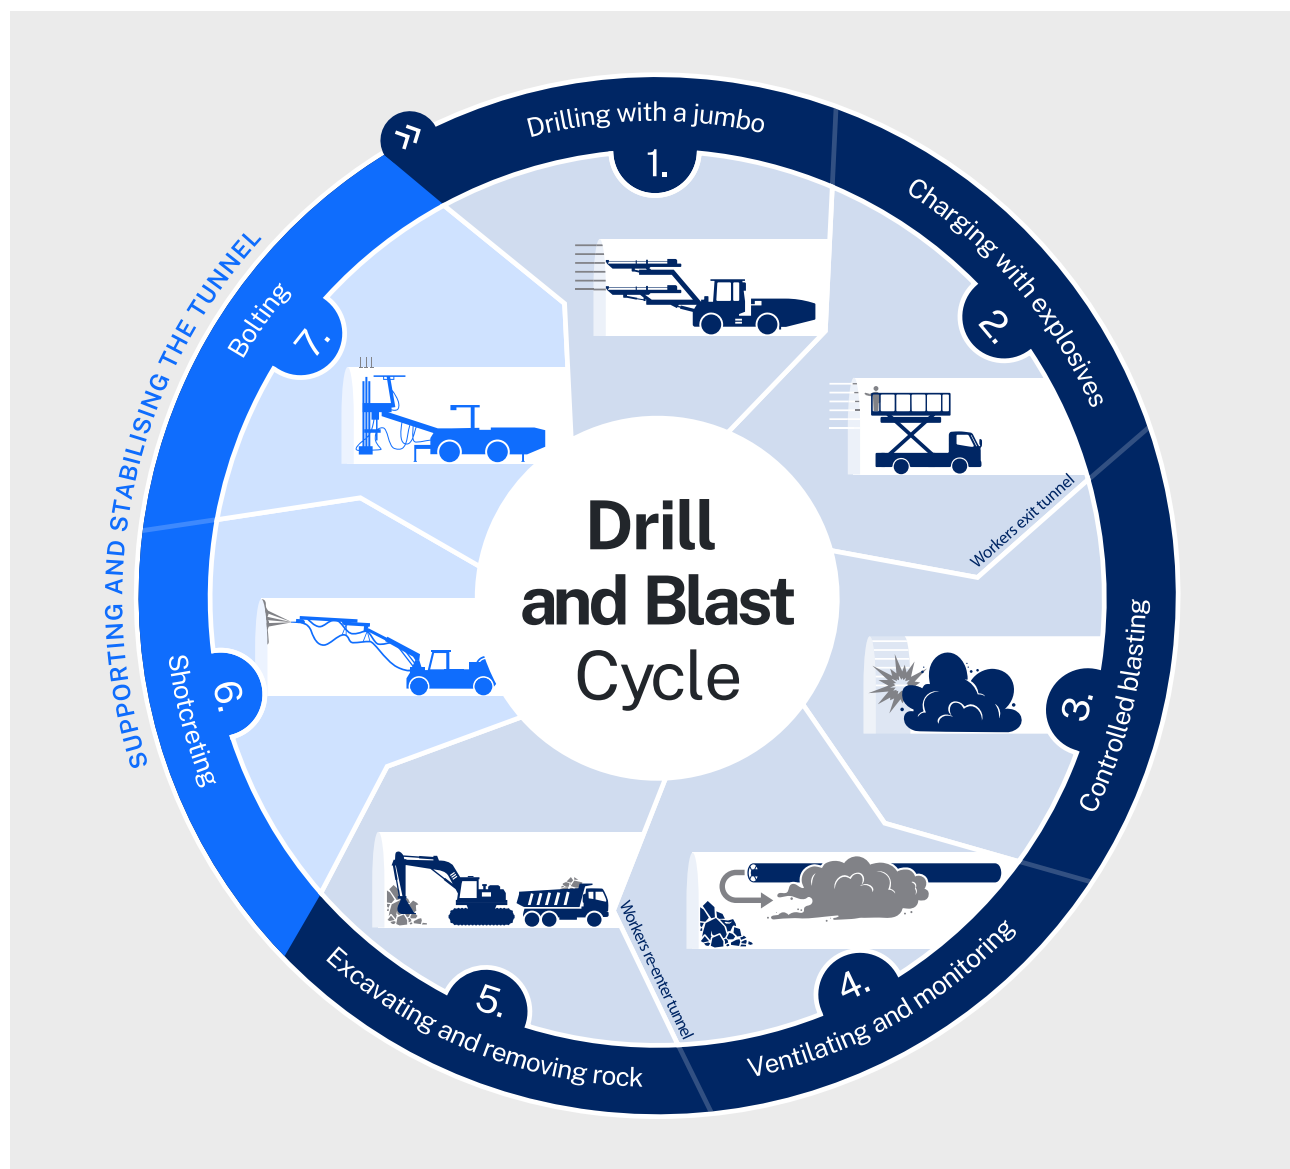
Drill and Blast Cycle

1. Drilling with a jumbo

2. Charging with explosives

Workers exit tunnel

3. Controlled blasting

4. Ventilating and monitoring

Workers re-enter tunnel

5. Excavating and removing rock

6. Shotcreting

7. Bolting

SUPPORTING AND STABILISING THE TUNNEL